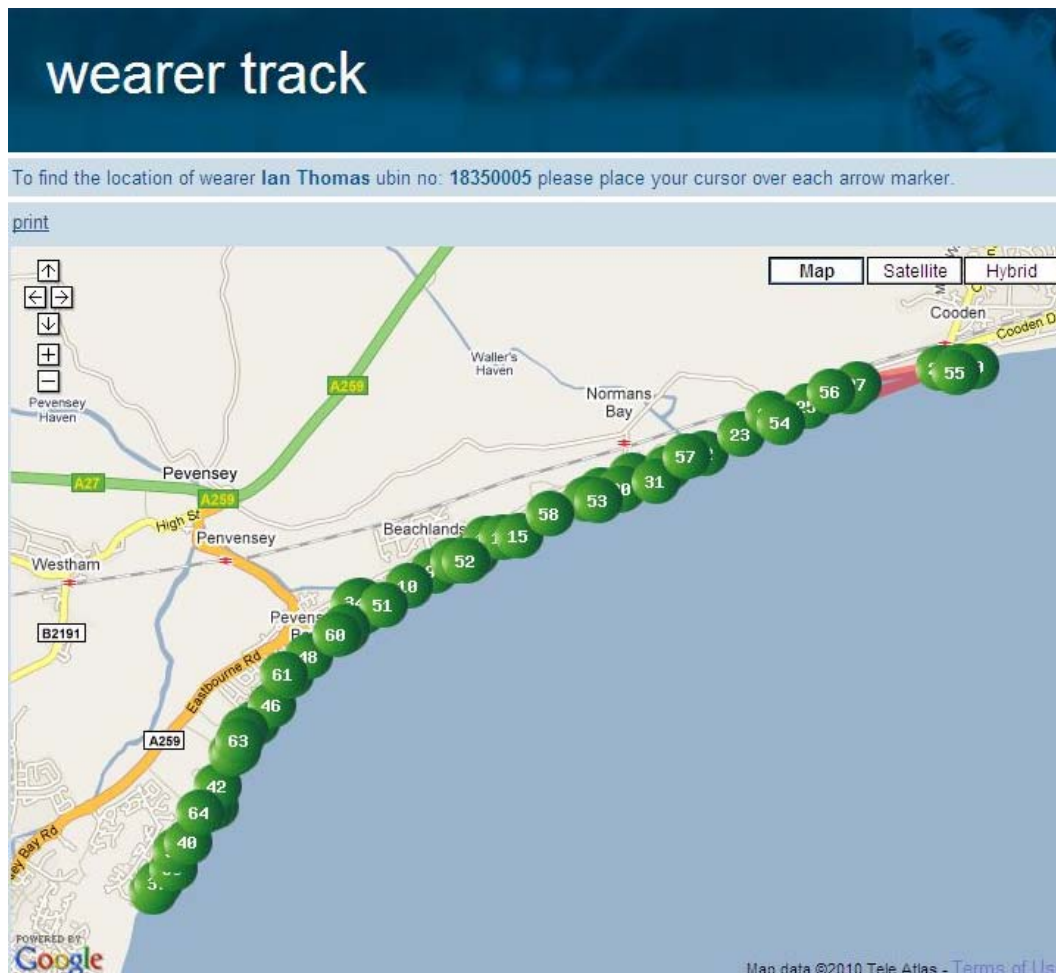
wearer track

To find the location of wearer **Ian Thomas** ubin no: **18350005** please place your cursor over each arrow marker.

print

Map Satellite Hybrid

Cooden
Cooden D
Waller's Haven
Normans Bay
Pevensey Haven
Pevensey
A259
A27
A259
High St
Penvensey
Beachlands
Westham
B2191
Pevens
Eastbourne Rd
A259
Bay Rd

55
56
7
25
54
23
57
31
53
58
15
52
10
51
60
48
61
46
63
42
64
40

POWERED BY Google
Map data ©2010 Tele Atlas - Terms of Us